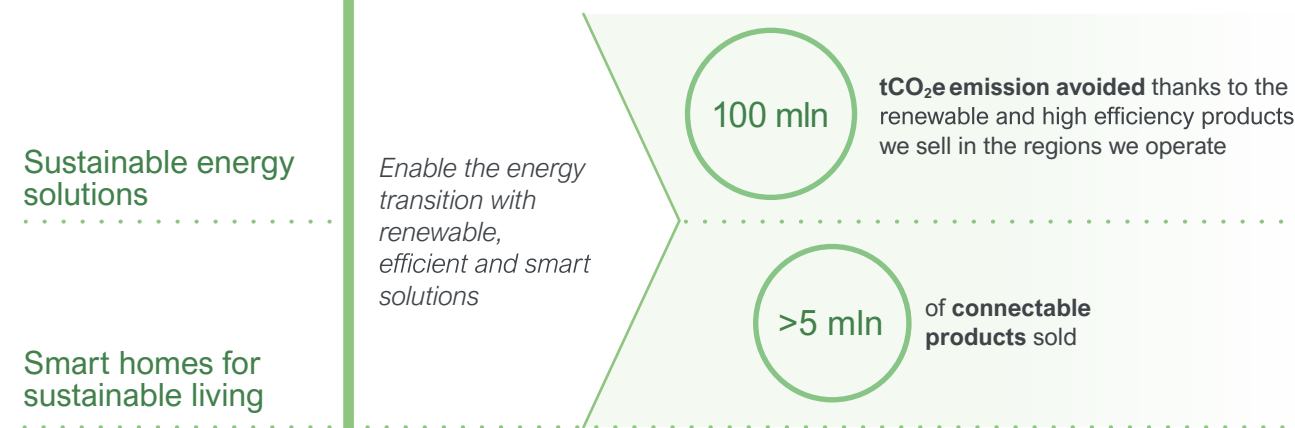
Sustainable energy solutions

Smart homes for sustainable living

Enable the energy transition with renewable, efficient and smart solutions

100 mln

$tCO_2e$ emission avoided thanks to the renewable and high efficiency products we sell in the regions we operate

>5 mln

of connectable products sold